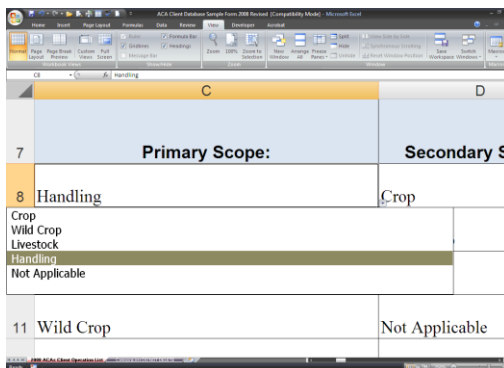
ACA Client Database Sample Form 2008 Revised [Compatibility Mode] - Microsoft Excel

Home Insert Page Layout Formulas Data Review View Developer Acrobat

Normal Page Layout Page Break Preview Custom Views Full Screen Ruler Gridlines Message Bar Formula Bar Headings Zoom 100% Zoom to Selection New Window Arrange All Freeze Panes Split Hide Unhide View Side by Side Synchronous Scrolling Reset Window Position Save Workspace Switch Windows Macros

Workbook Views Show/Hide Zoom Window Macros

C8 Handling

| | C | D |
|---|---|---|
| 7 | Primary Scope: | Secondary S |
| 8 | Handling | Crop |
| 11 | Wild Crop | Not Applicable |

Crop
Wild Crop
Livestock
Handling
Not Applicable

2008 ACAs Client Operation List

Ready